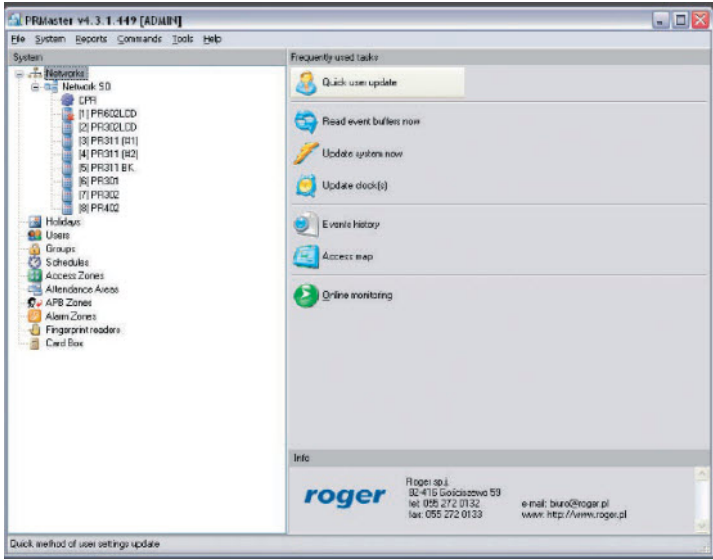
PRMaster v4.3.1.449 [ADMIN]

File System Reports Commands Tools Help

System

Networks
Network S0
CPR
[1] PR602LCD
[2] PR302LCD
[3] PR311 (#1)
[4] PR311 (#2)
[5] PR311 BK
[6] PR301
[7] PR302
[8] PR402
Holidays
Users
Groups
Schedules
Access Zones
Attendance Areas
APB Zones
Alarm Zones
Fingerprint readers
Card Box

Frequently used tasks

Quick user update

Read event buffers now

Update system now

Update clock(s)

Events history

Access map

Online monitoring

Info

roger

Roger sp.j.
82-416 Gościszewo 59
tel: 055 272 0132
fax: 055 272 0133

e-mail: biuro@roger.pl
www: http://www.roger.pl

Quick method of user settings update